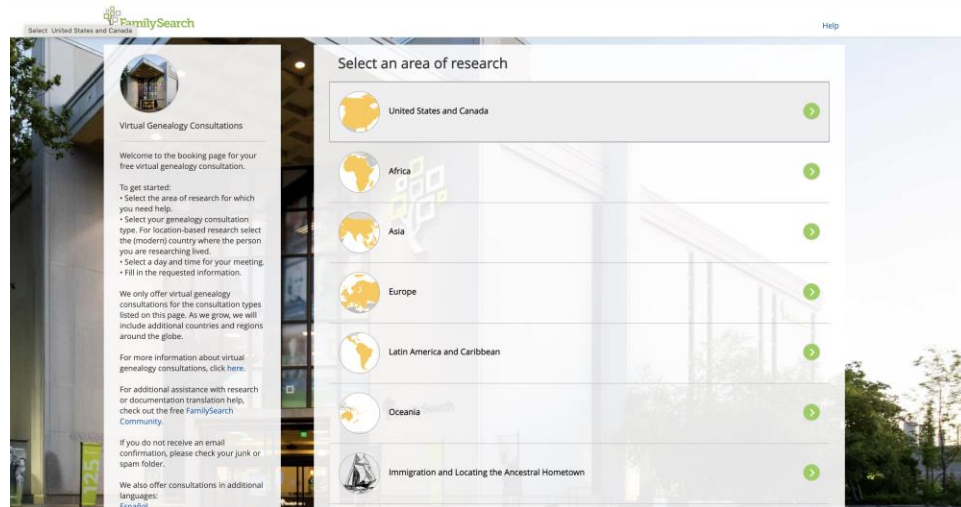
FamilySearch
Select United States and Canada

Help

Virtual Genealogy Consultations

Welcome to the booking page for your free virtual genealogy consultation.

To get started:
• Select the area of research for which you need help.
• Select your genealogy consultation type. For location-based research select the (modern) country where the person you are researching lived.
• Select a day and time for your meeting.
• Fill in the requested information.

We only offer virtual genealogy consultations for the consultation types listed on this page. As we grow, we will include additional countries and regions around the globe.

For more information about virtual genealogy consultations, click here.

For additional assistance with research or documentation translation help, check out the free FamilySearch Community.

If you do not receive an email confirmation, please check your junk or spam folder.

We also offer consultations in additional languages:
Español

Select an area of research

United States and Canada

Africa

Asia

Europe

Latin America and Caribbean

Oceania

Immigration and Locating the Ancestral Hometown